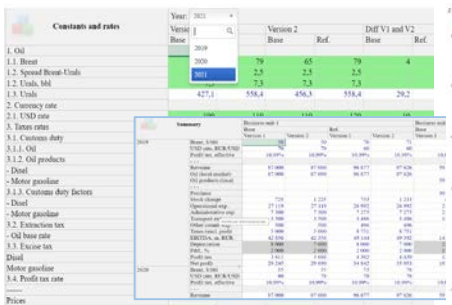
Constants and rates

Year: 2021

2019
2020
2021

Versi
Base

Version 2
Base Ref.

Diff V1 and V2
Base Ref.

1. Oil
1.1. Brent
1.2. Spread Brent-Urals
1.2. Urals, bbl
1.3. Urals
2. Currency rate
2.1. USD rate
3. Taxes rate
3.1. Customs duty
3.1.1. Oil
3.1.2. Oil products
- Disel
- Motor gasoline
3.1.3. Customs duty factors
- Disel
- Motor gasoline
3.2. Extraction tax
- Oil base rate
3.3. Excise tax
Disel
Motor gasoline
3.4. Profit tax rate
Prices

79 65 79 4
2,5 2,5 2,5
7,3 7,3 7,3
427,1 558,4 456,3 558,4 29,2

Summary

Business unit 1 Base
Version 1 Version 2
Ref.
Version 1 Version 2
Business unit 1

2019
Brent, USD
USD rate, RUB/USD
Profit tax, effective

Revenue
Oil (local market)
Oil products (local

Purchase
Stock change
Operational exp.
Administrative exp.
Transport exp.
Other comm. exp.
Taxes (excl. profit
EBITDA, m. RUB
Depreciation
P&L %
Profit tax
Net profit

2020
Brent, USD
USD rate, RUB/USD
Profit tax, effective

Revenue

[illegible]